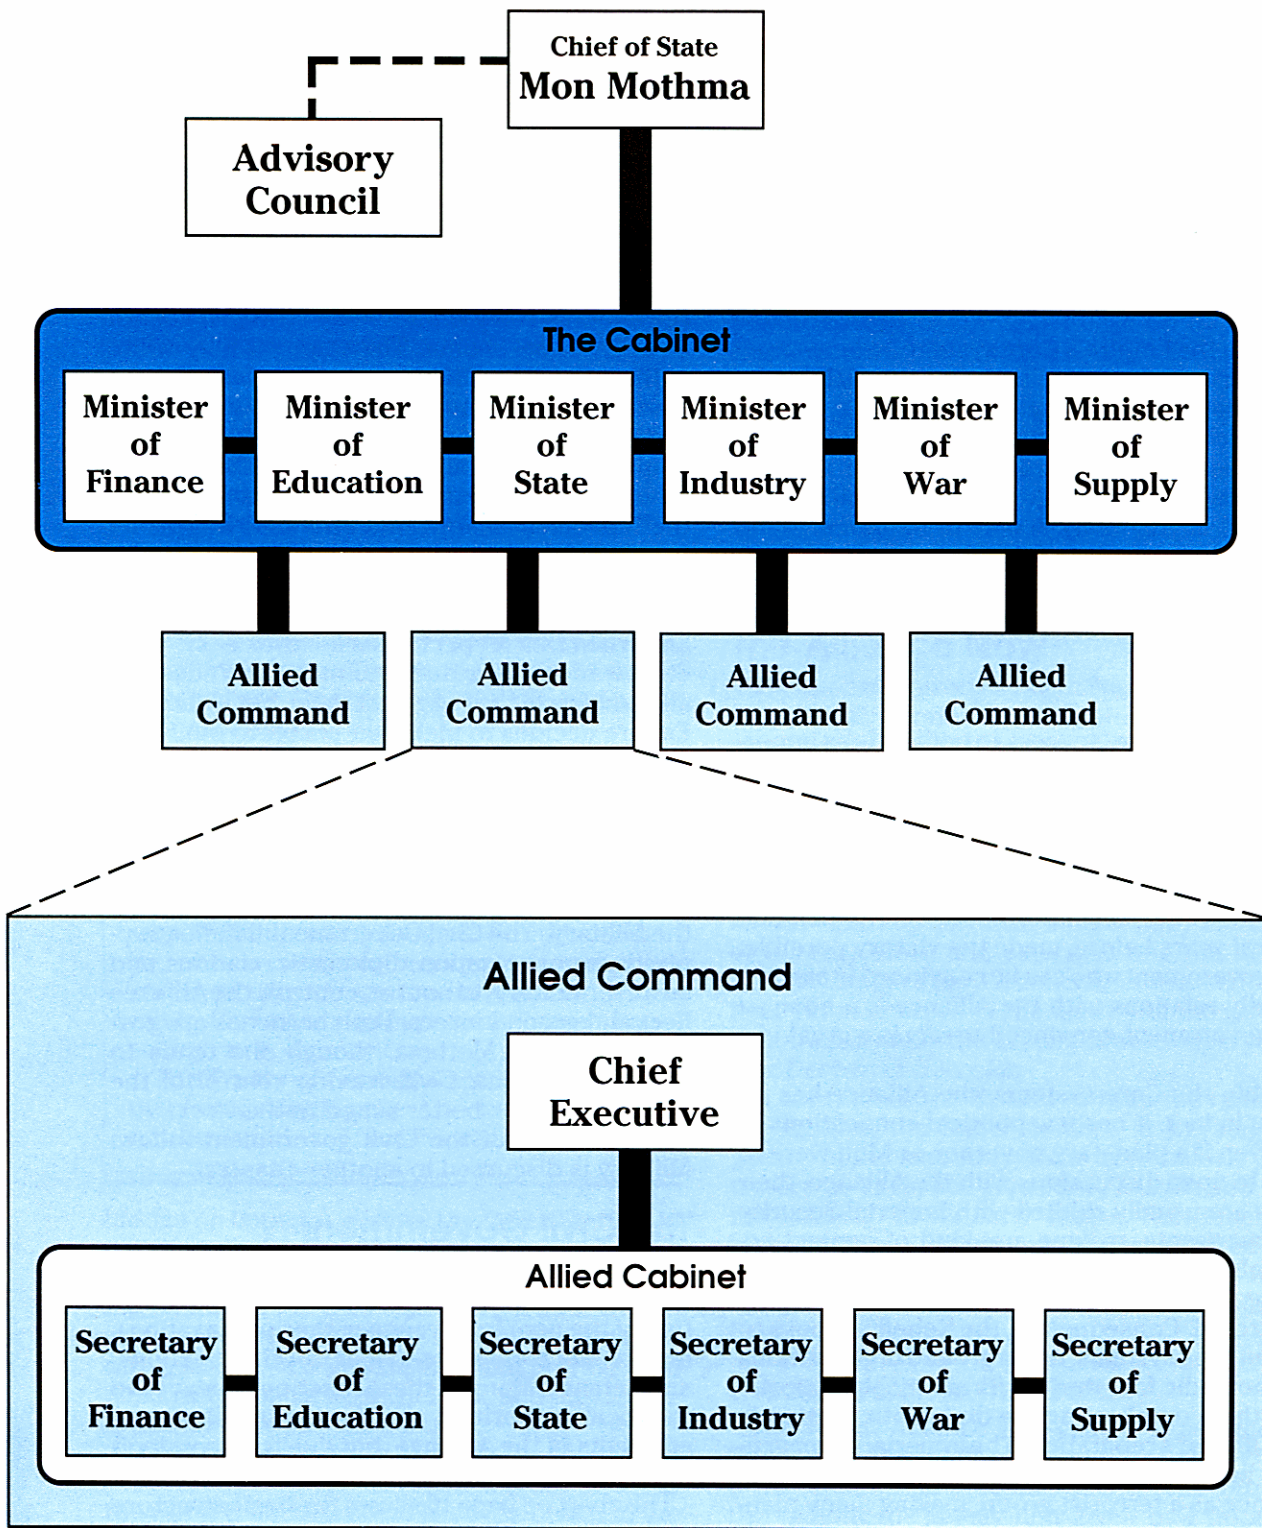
Chief of State
Mon Mothma

Advisory Council

The Cabinet

Minister of Finance

Minister of Education

Minister of State

Minister of Industry

Minister of War

Minister of Supply

Allied Command

Allied Command

Allied Command

Allied Command

Allied Command

Chief Executive

Allied Cabinet

Secretary of Finance

Secretary of Education

Secretary of State

Secretary of Industry

Secretary of War

Secretary of Supply